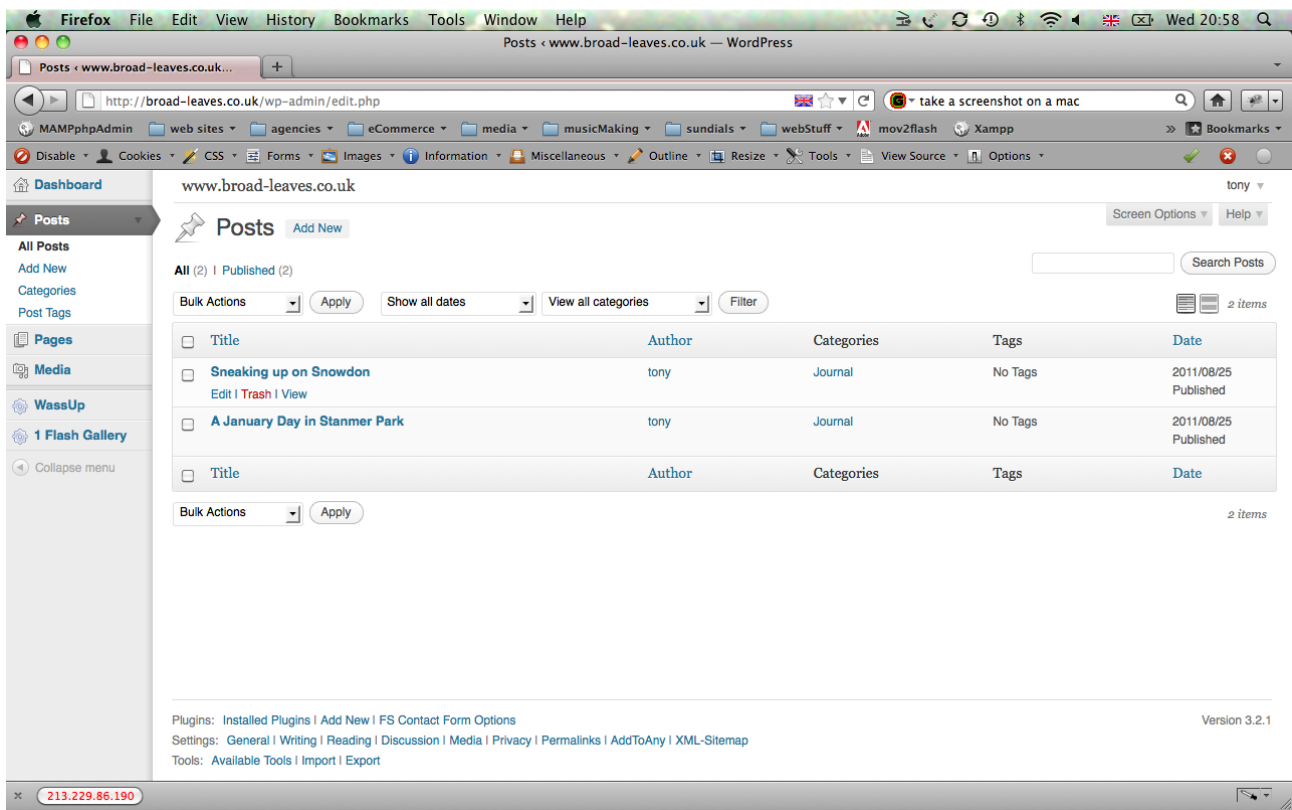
Firefox File Edit View History Bookmarks Tools Window Help

Wed 20:58

Posts ‹ www.broad-leaves.co.uk — WordPress

Posts ‹ www.broad-leaves.co.uk...

http://broad-leaves.co.uk/wp-admin/edit.php

take a screenshot on a mac

MAMPphpAdmin web sites agencies eCommerce media musicMaking sundials webStuff mov2flash Xampp Bookmarks

Disable Cookies CSS Forms Images Information Miscellaneous Outline Resize Tools View Source Options

Dashboard
Posts
All Posts
Add New
Categories
Post Tags
Pages
Media
WassUp
1 Flash Gallery
Collapse menu

www.broad-leaves.co.uk

tony

Screen Options Help

Posts Add New

All (2) | Published (2)

Search Posts

Bulk Actions Apply Show all dates View all categories Filter

2 items

| Title | Author | Categories | Tags | Date |
|---|---|---|---|---|
| Sneaking up on Snowdon<br>Edit \| Trash \| View | tony | Journal | No Tags | 2011/08/25 Published |
| A January Day in Stanmer Park | tony | Journal | No Tags | 2011/08/25 Published |
| Title | Author | Categories | Tags | Date |

Bulk Actions Apply

2 items

Plugins: Installed Plugins | Add New | FS Contact Form Options
Settings: General | Writing | Reading | Discussion | Media | Privacy | Permalinks | AddToAny | XML-Sitemap
Tools: Available Tools | Import | Export

Version 3.2.1

213.229.86.190